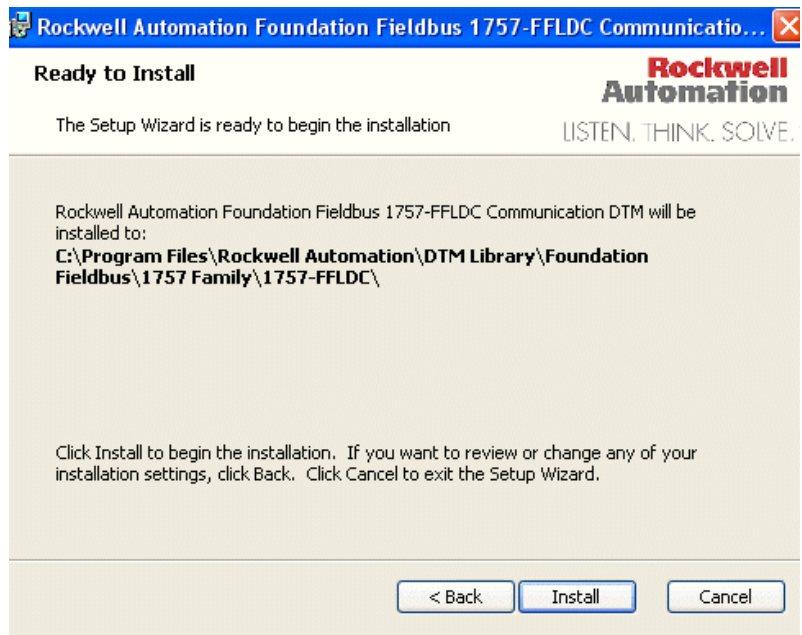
Rockwell Automation Foundation Fieldbus 1757-FFLDC Communicatio...

Ready to Install

The Setup Wizard is ready to begin the installation

Rockwell Automation
LISTEN. THINK. SOLVE.

Rockwell Automation Foundation Fieldbus 1757-FFLDC Communication DTM will be installed to:
C:\Program Files\Rockwell Automation\DTM Library\Foundation Fieldbus\1757 Family\1757-FFLDC\

Click Install to begin the installation. If you want to review or change any of your installation settings, click Back. Click Cancel to exit the Setup Wizard.

< Back
Install
Cancel